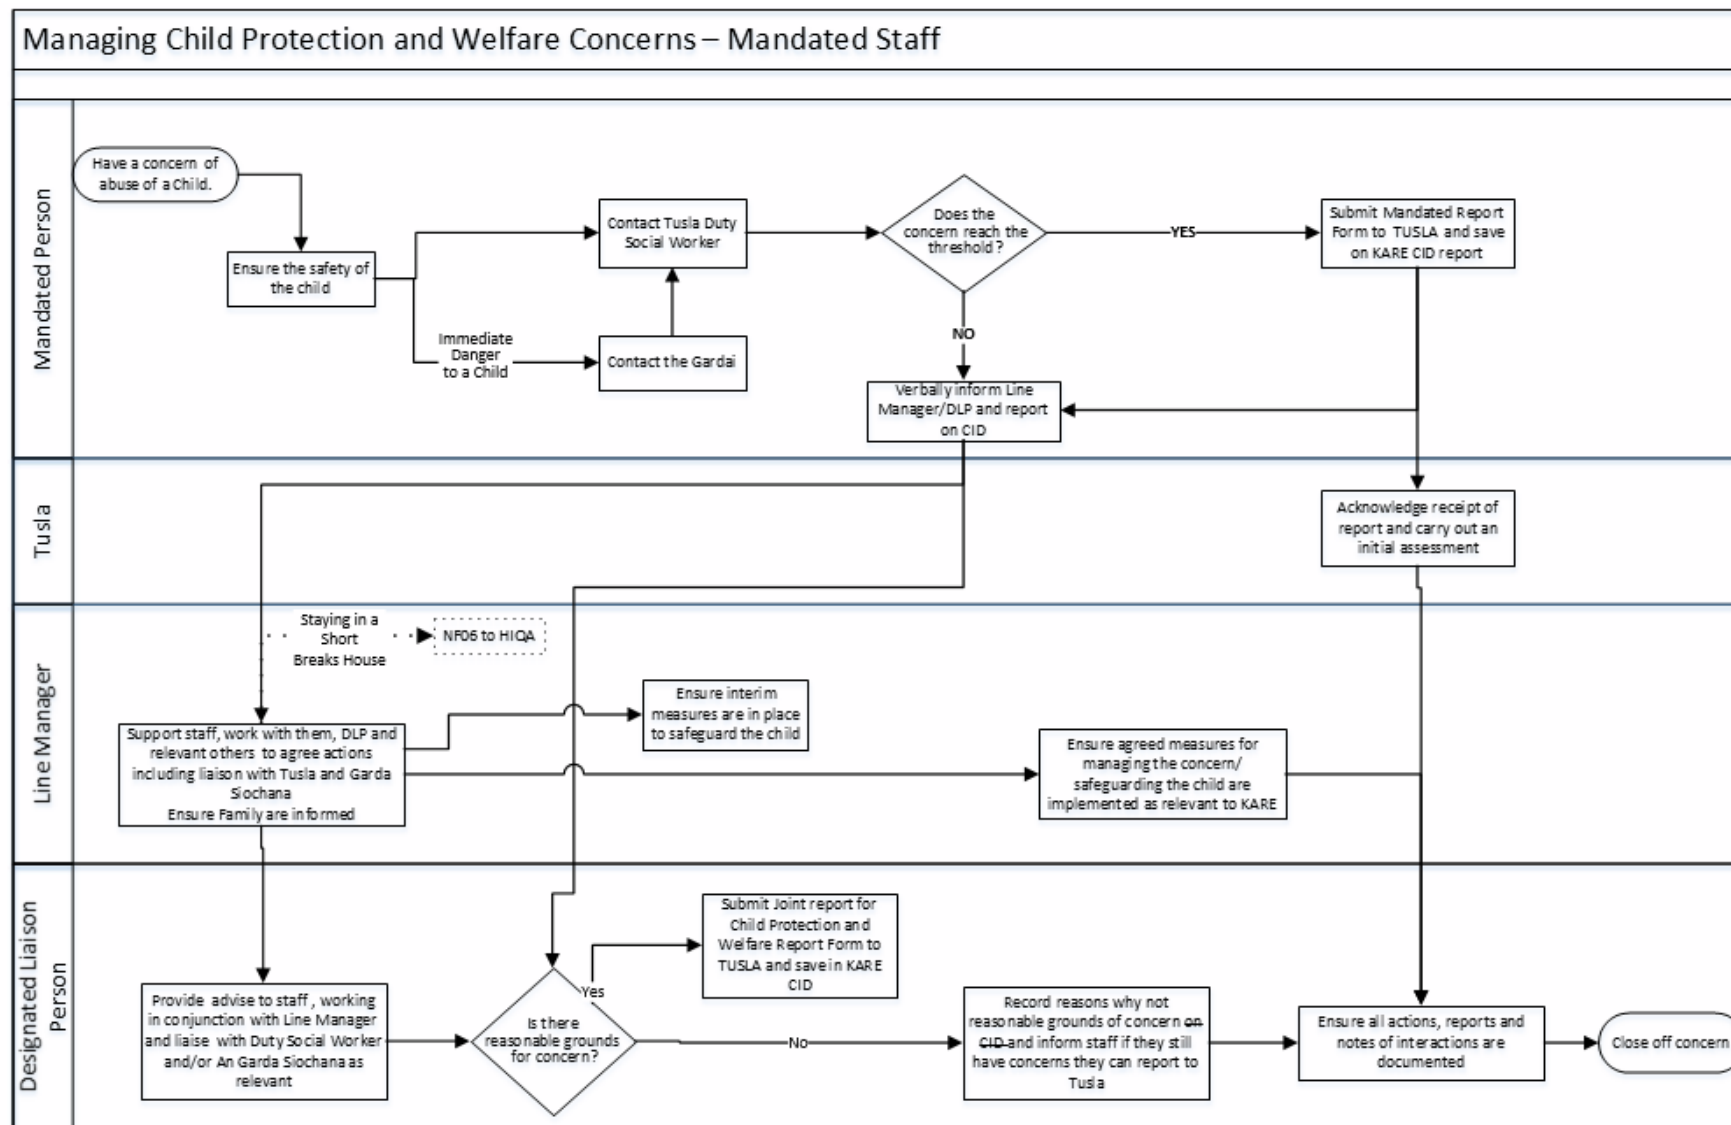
Managing Child Protection and Welfare Concerns – Mandated Staff

Mandated Person

Have a concern of abuse of a Child.

Ensure the safety of the child

Contact Tusla Duty Social Worker

Immediate Danger to a Child

Contact the Gardai

Does the concern reach the threshold?

YES

Submit Mandated Report Form to TUSLA and save on KARE CID report

NO

Verbally inform Line Manager/DLP and report on CID

Tusla

Acknowledge receipt of report and carry out an initial assessment

Line Manager

Staying in a Short Breaks House

NF06 to HIQA

Support staff, work with them, DLP and relevant others to agree actions including liaison with Tusla and Garda Siochana
Ensure Family are informed

Ensure interim measures are in place to safeguard the child

Ensure agreed measures for managing the concern/ safeguarding the child are implemented as relevant to KARE

Designated Liaison Person

Provide advise to staff , working in conjunction with Line Manager and liaise with Duty Social Worker and/or An Garda Siochana as relevant

Is there reasonable grounds for concern?

Yes

Submit Joint report for Child Protection and Welfare Report Form to TUSLA and save in KARE CID

No

Record reasons why not reasonable grounds of concern on CID and inform staff if they still have concerns they can report to Tusla

Ensure all actions, reports and notes of interactions are documented

Close off concern